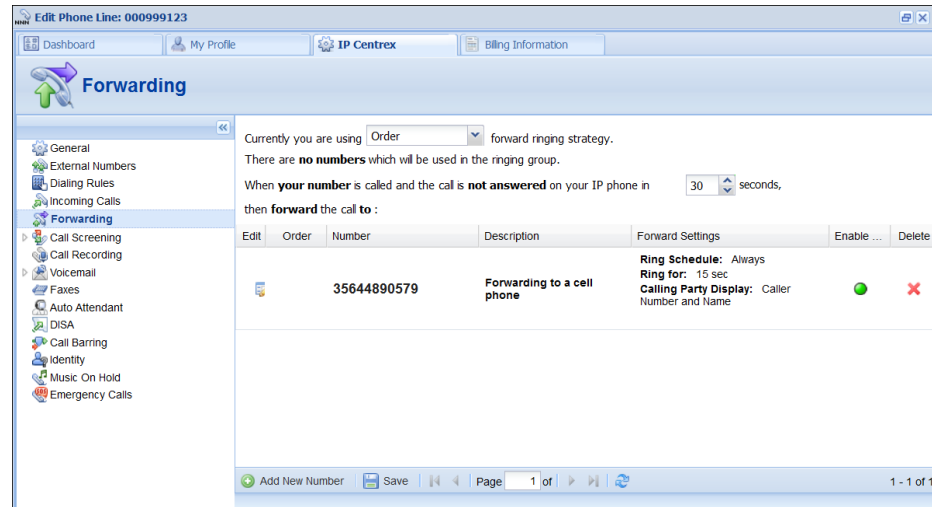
Edit Phone Line: 000999123

Dashboard
My Profile
IP Centrex
Billing Information

Forwarding

General
External Numbers
Dialing Rules
Incoming Calls
Forwarding
Call Screening
Call Recording
Voicemail
Faxes
Auto Attendant
DISA
Call Barring
Identity
Music On Hold
Emergency Calls

Currently you are using Order forward ringing strategy.
There are **no numbers** which will be used in the ringing group.
When **your number** is called and the call is **not answered** on your IP phone in 30 seconds,
then **forward** the call **to** :

| Edit | Order | Number | Description | Forward Settings | Enable ... | Delete |
|---|---|---|---|---|---|---|
| | | 35644890579 | Forwarding to a cell phone | Ring Schedule: Always Ring for: 15 sec Calling Party Display: Caller Number and Name | | |

Add New Number
Save
Page 1 of
1 - 1 of 1